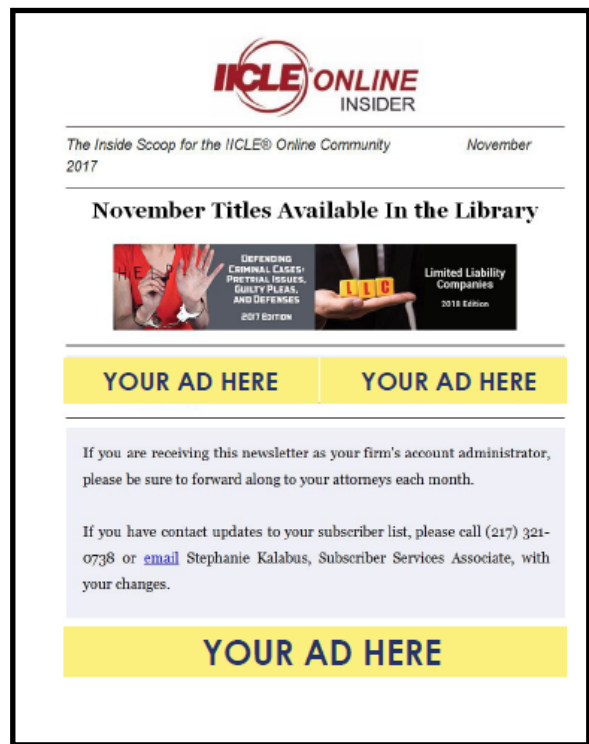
IICLE ONLINE INSIDER

The Inside Scoop for the IICLE® Online Community November 2017

November Titles Available In the Library

HELP

Defending Criminal Cases: Pretrial Issues, Guilty Pleas, and Defenses

2017 Edition

LLC

Limited Liability Companies

2018 Edition

YOUR AD HERE

YOUR AD HERE

If you are receiving this newsletter as your firm's account administrator, please be sure to forward along to your attorneys each month.

If you have contact updates to your subscriber list, please call (217) 321-0738 or email Stephanie Kalabus, Subscriber Services Associate, with your changes.

YOUR AD HERE